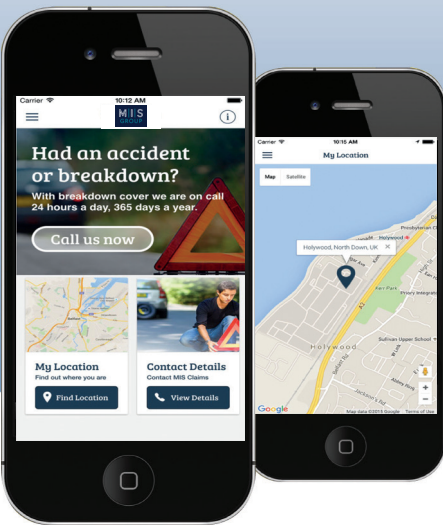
Carrier
10:12 AM
MIS GROUP
Had an accident or breakdown?
With breakdown cover we are on call 24 hours a day, 365 days a year.
Call us now
My Location
Find out where you are
Find Location
Contact Details
Contact MIS Claims
View Details

Carrier
10:10 AM
My Location
Map
Satellite
Hollywood, North Down, UK
Holywood
Google
Map data ©2015 Google Terms of Use